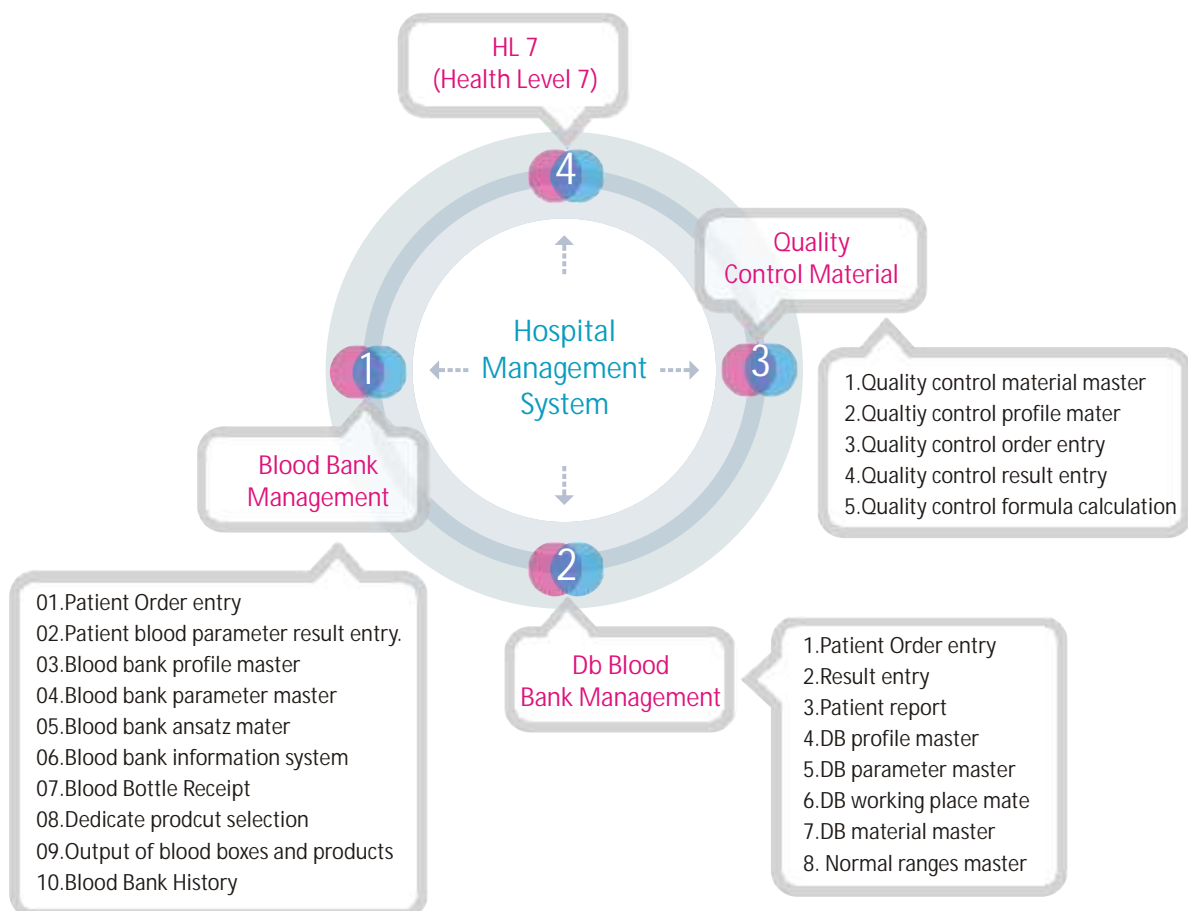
HL 7
(Health Level 7)

4

Quality
Control Material

Hospital
Management
System

1

3

1.Quality control material master
2.Qualtiy control profile mater
3.Quality control order entry
4.Quality control result entry
5.Quality control formula calculation

Blood Bank
Management

2

01.Patient Order entry
02.Patient blood parameter result entry.
03.Blood bank profile master
04.Blood bank parameter master
05.Blood bank ansatz mater
06.Blood bank information system
07.Blood Bottle Receipt
08.Dedicate prodcut selection
09.Output of blood boxes and products
10.Blood Bank History

Db Blood
Bank Management

1.Patient Order entry
2.Result entry
3.Patient report
4.DB profile master
5.DB parameter master
6.DB working place mate
7.DB material master
8. Normal ranges master